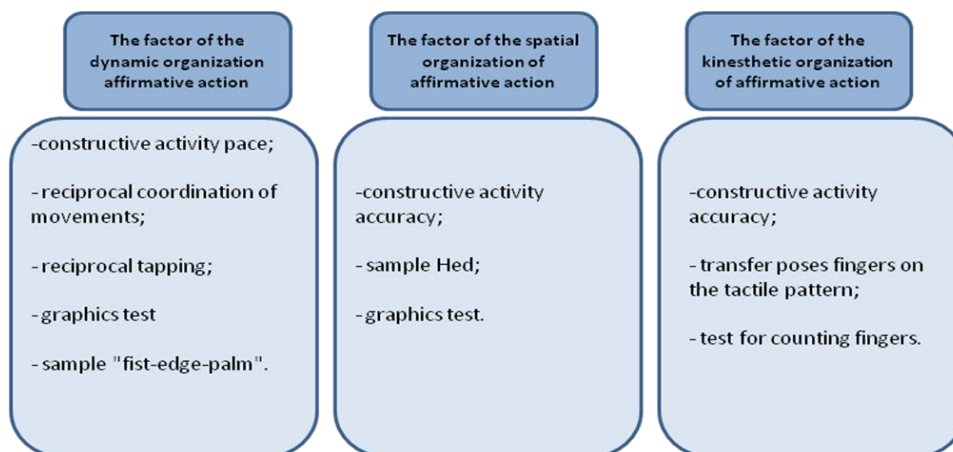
The factor of the dynamic organization affirmative action

-constructive activity pace;

- reciprocal coordination of movements;

- reciprocal tapping;

- graphics test

- sample "fist-edge-palm".

The factor of the spatial organization of affirmative action

-constructive activity accuracy;

- sample Hed;

- graphics test.

The factor of the kinesthetic organization of affirmative action

-constructive activity accuracy;

- transfer poses fingers on the tactile pattern;

- test for counting fingers.